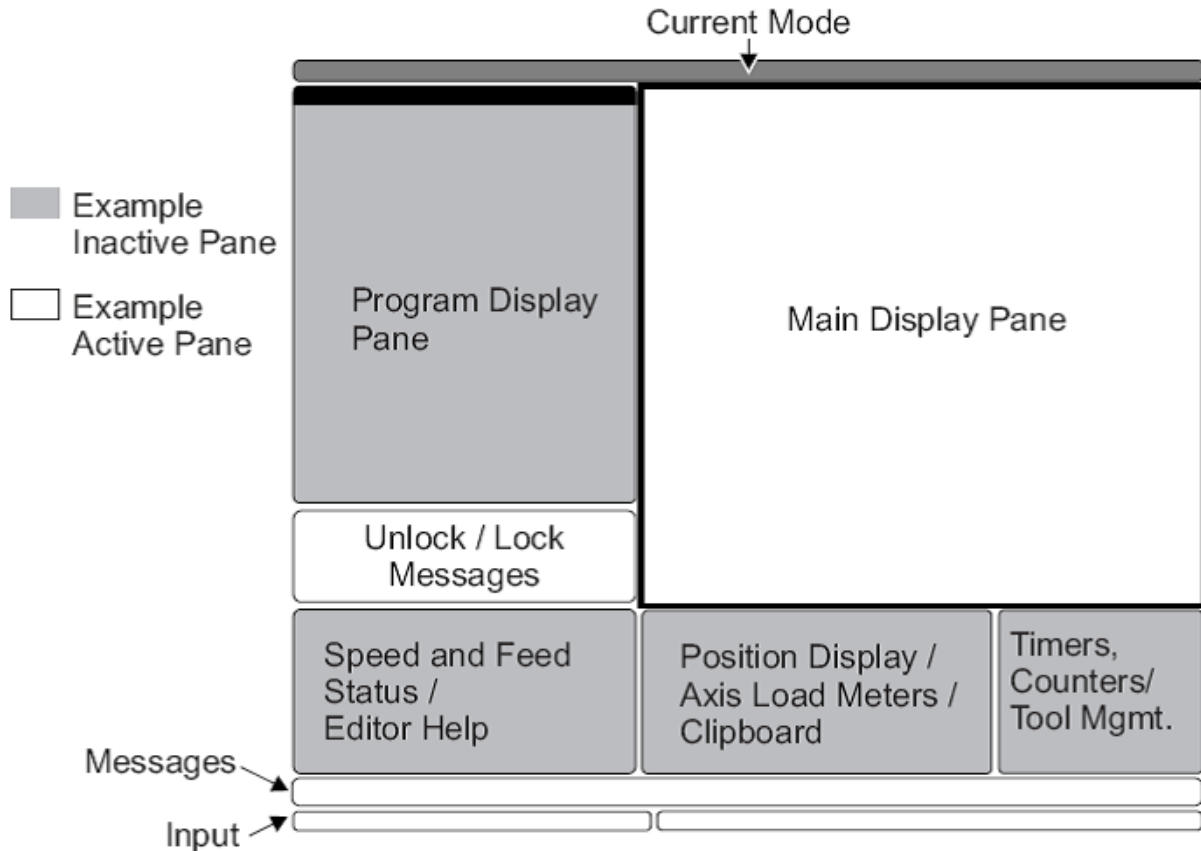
Current Mode

Example Inactive Pane

Example Active Pane

Program Display Pane

Main Display Pane

Unlock / Lock Messages

Speed and Feed Status / Editor Help

Position Display / Axis Load Meters / Clipboard

Timers, Counters/ Tool Mgmt.

Messages

Input